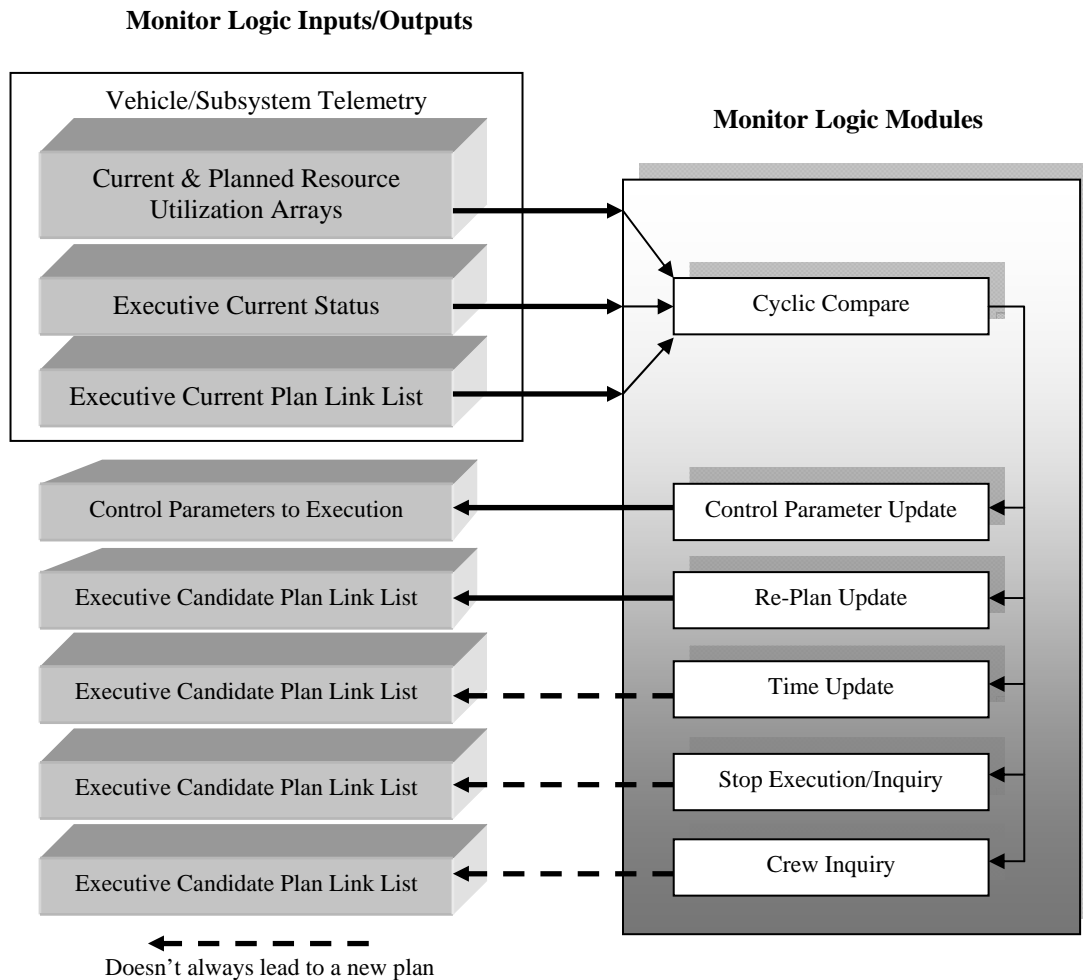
Monitor Logic Inputs/Outputs

Vehicle/Subsystem Telemetry

Current & Planned Resource Utilization Arrays

Executive Current Status

Executive Current Plan Link List

Monitor Logic Modules

Cyclic Compare

Control Parameters to Execution

Control Parameter Update

Executive Candidate Plan Link List

Re-Plan Update

Executive Candidate Plan Link List

Time Update

Executive Candidate Plan Link List

Stop Execution/Inquiry

Executive Candidate Plan Link List

Crew Inquiry

Doesn't always lead to a new plan